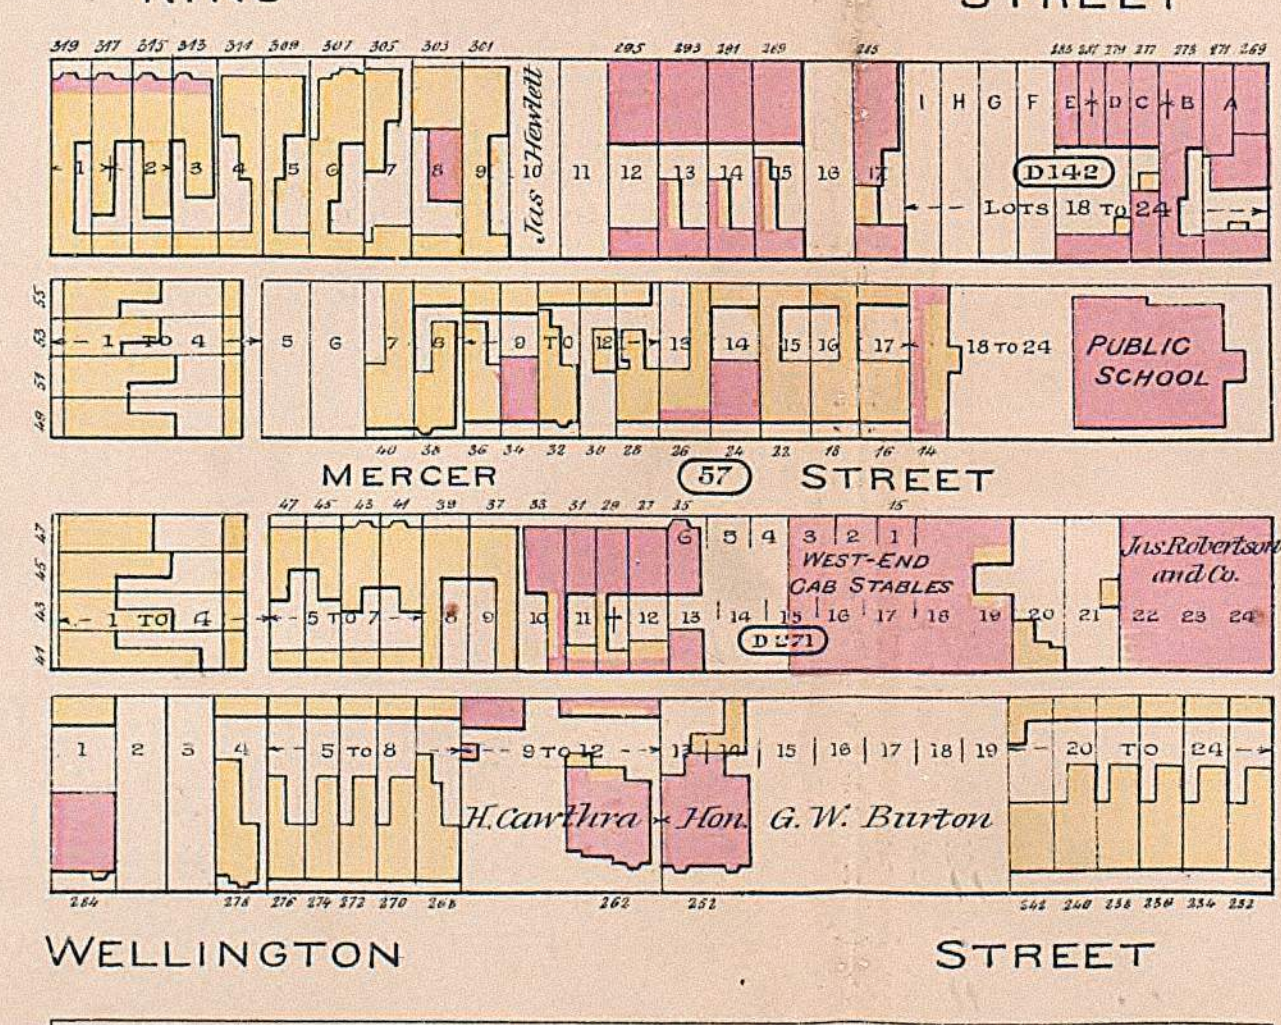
KING STREET

319 317 315 313 311 309 307 305 303 301 295 293 291 289 285 285 281 279 277 275 271 269

1 2 3 4 5 6 7 8 9 Jas Hewlett 10 11 12 13 14 15 16 17 I H G F E D C B A

D142

Lots 18 to 24

55 53 51 49

1 to 4 5 6 7 8 9 to 12 13 14 15 16 17 18 to 24

PUBLIC SCHOOL

40 38 36 34 32 30 28 26 24 22 18 16 14

MERCER 57 STREET

47 45 43 41 39 37 33 31 29 27 25 15

47 45 43 41

1 to 4 5 to 7 8 9 10 11 12 13 6 5 4 3 2 1 14 15 16 17 18 19 20 21

WEST-END CAB STABLES

D271

Jas Robertson and Co. 22 23 24

1 2 3 4 5 to 8 9 to 12 13 14 15 16 17 18 19 20 to 24

H. Cawthra Hon. G. W. Burton

284 278 276 274 272 270 268 262 252 242 240 238 236 234 232

WELLINGTON STREET